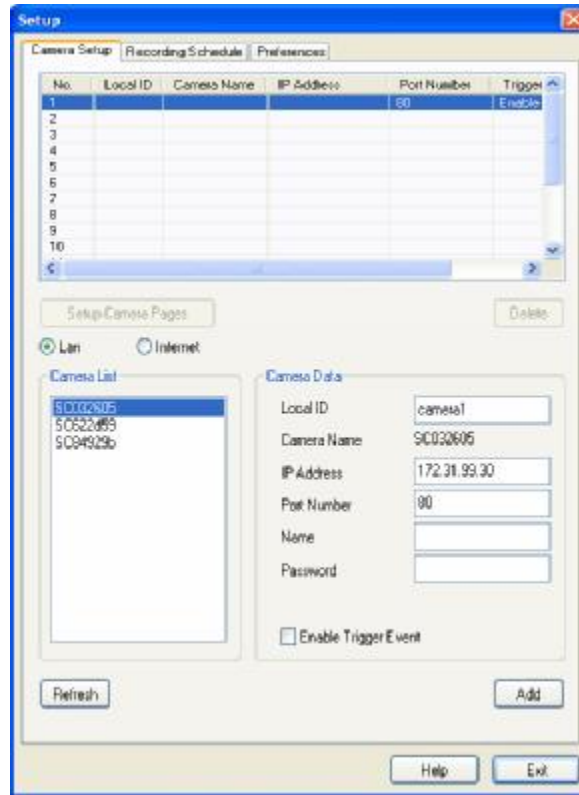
Setup

Camera Setup | Recording Schedule | Preferences

| No. | Local ID | Camera Name | IP Address | Port Number | Trigger |
|---|---|---|---|---|---|
| 1 | | | | 80 | Enable |
| 2 | | | | | |
| 3 | | | | | |
| 4 | | | | | |
| 5 | | | | | |
| 6 | | | | | |
| 7 | | | | | |
| 8 | | | | | |
| 9 | | | | | |
| 10 | | | | | |

Setup Camera Pages

Delete

Lan
Internet

Camera List
SC032605
SC622d69
SC94929b

Camera Data
Local ID camera1
Camera Name SC032605
IP Address 172.31.99.30
Port Number 80
Name
Password

Enable Trigger Event

Refresh

Add

Help

Exit